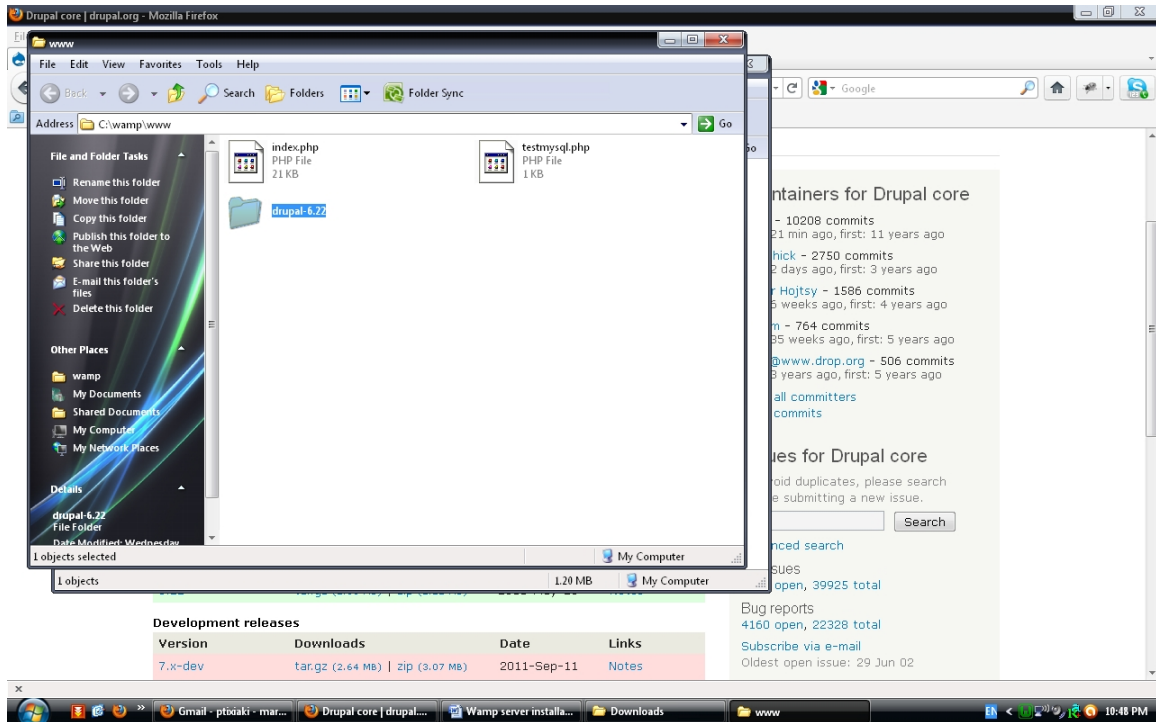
Drupal core | drupal.org - Mozilla Firefox

www

File Edit View Favorites Tools Help

Back Search Folders Folder Sync

Address C:\wamp\www

Go

File and Folder Tasks

Rename this folder
Move this folder
Copy this folder
Publish this folder to the Web
Share this folder
E-mail this folder's files
Delete this folder

Other Places

wamp
My Documents
Shared Documents
My Computer
My Network Places

Details

drupal-6.22
File Folder
Date Modified: Wednesday

index.php
PHP File
21 KB

testmysql.php
PHP File
1 KB

drupal-6.22

1 objects selected

My Computer

1 objects

1.20 MB

My Computer

Google

ntainers for Drupal core

- 10208 commits
21 min ago, first: 11 years ago

hick - 2750 commits
2 days ago, first: 3 years ago

r Hojtsy - 1586 commits
5 weeks ago, first: 4 years ago

m - 764 commits
35 weeks ago, first: 5 years ago

@www.drop.org - 506 commits
3 years ago, first: 5 years ago

all committers
commits

ues for Drupal core

oid duplicates, please search
e submitting a new issue.

Search

nced search

sues
open, 39925 total

Bug reports
4160 open, 22328 total

Subscribe via e-mail
Oldest open issue: 29 Jun 02

Development releases

| Version | Downloads | Date | Links |
|---|---|---|---|
| 7.x-dev | tar.gz (2.64 MB) \| zip (3.07 MB) | 2011-Sep-11 | Notes |

Gmail - ptixiaki - mar... | Drupal core | drupal.... | Wamp server installa... | Downloads | www

EN 10:48 PM